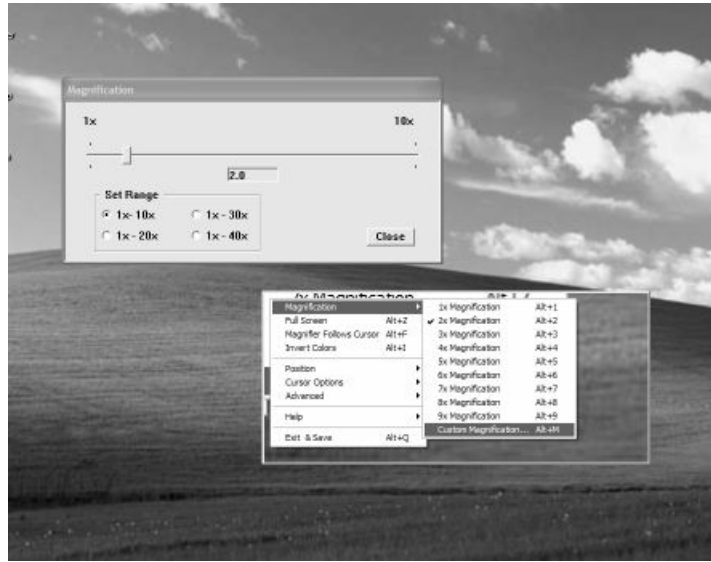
Magnification

1x

10x

2.0

Set Range

1x - 10x

1x - 30x

1x - 20x

1x - 40x

Close

2x Magnification Alt+2

| | |
|---|---|
| Magnification | |
| Full Screen | Alt+Z |
| Magnifier Follows Cursor | Alt+F |
| Invert Colors | Alt+I |
| Position | |
| Cursor Options | |
| Advanced | |
| Help | |
| Exit & Save | Alt+Q |

| | |
|---|---|
| 1x Magnification | Alt+1 |
| 2x Magnification | Alt+2 |
| 3x Magnification | Alt+3 |
| 4x Magnification | Alt+4 |
| 5x Magnification | Alt+5 |
| 6x Magnification | Alt+6 |
| 7x Magnification | Alt+7 |
| 8x Magnification | Alt+8 |
| 9x Magnification | Alt+9 |
| Custom Magnification... | Alt+M |